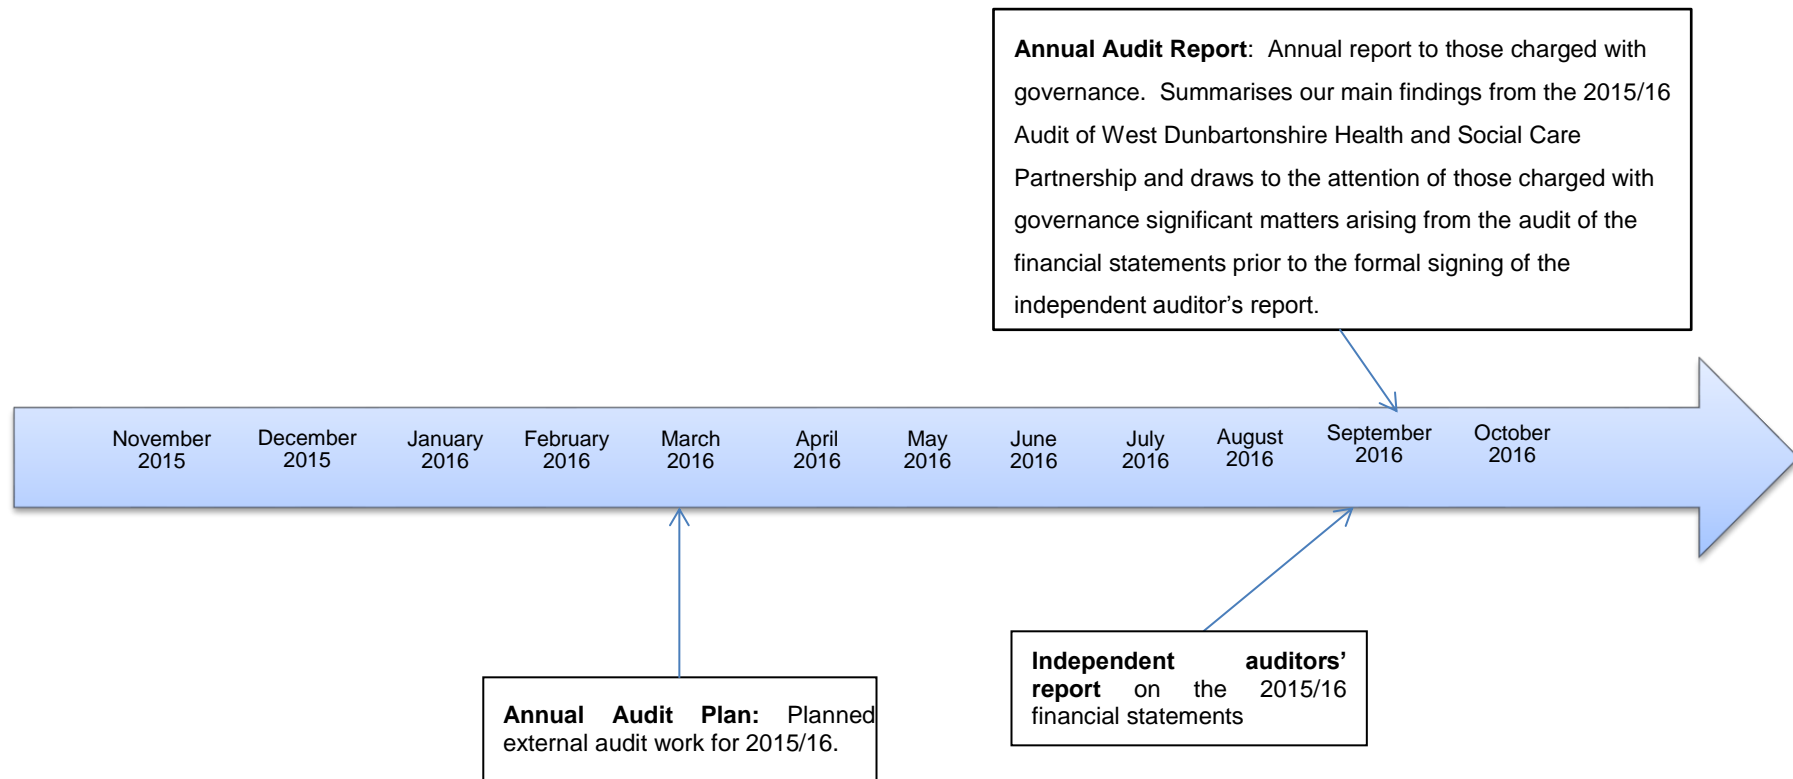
**Annual Audit Report**: Annual report to those charged with governance. Summarises our main findings from the 2015/16 Audit of West Dunbartonshire Health and Social Care Partnership and draws to the attention of those charged with governance significant matters arising from the audit of the financial statements prior to the formal signing of the independent auditor's report.

November 2015
December 2015
January 2016
February 2016
March 2016
April 2016
May 2016
June 2016
July 2016
August 2016
September 2016
October 2016

**Annual Audit Plan:** Planned external audit work for 2015/16.

**Independent auditors' report** on the 2015/16 financial statements